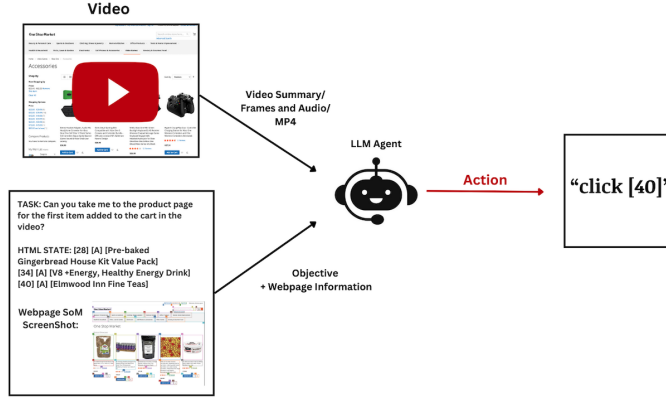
Video

One Stop Market

Accessories

Video Summary/ Frames and Audio/ MP4

LLM Agent

Action

"click [40]"

TASK: Can you take me to the product page for the first item added to the cart in the video?

HTML STATE: [28] [A] [Pre-baked Gingerbread House Kit Value Pack] [34] [A] [V8 +Energy, Healthy Energy Drink] [40] [A] [Elmwood Inn Fine Teas]

Webpage SoM ScreenShot:

One Stop Market

Objective + Webpage Information